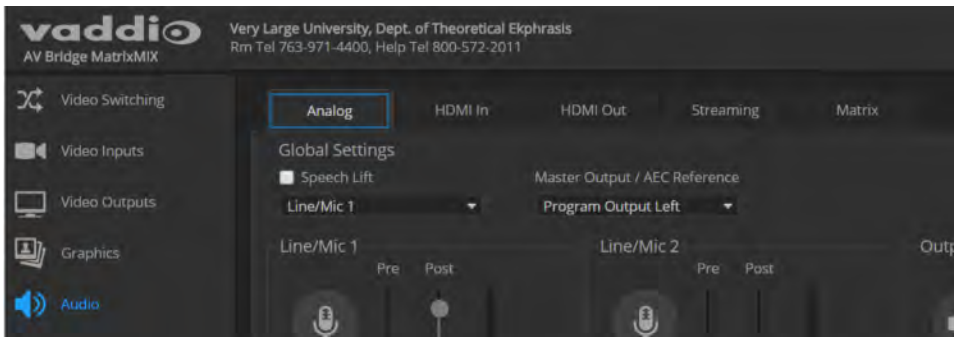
vaddio
AV Bridge MatrixMIX

Very Large University, Dept. of Theoretical Ekphrasis
Rm Tel 763-971-4400, Help Tel 800-572-2011

Video Switching
Video Inputs
Video Outputs
Graphics
Audio

Analog
HDMI In
HDMI Out
Streaming
Matrix

Global Settings
Speech Lift
Line/Mic 1
Master Output / AEC Reference
Program Output Left

Line/Mic 1
Pre
Post
Line/Mic 2
Pre
Post
Outp